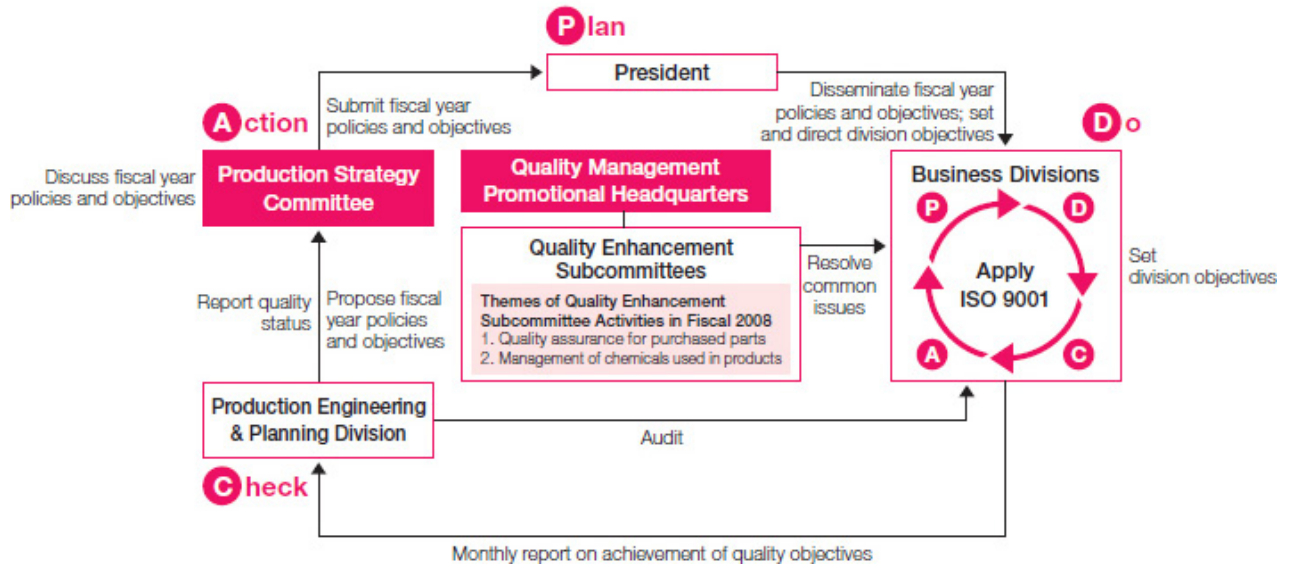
Plan

President

Submit fiscal year policies and objectives

Disseminate fiscal year policies and objectives; set and direct division objectives

Action

Do

Discuss fiscal year policies and objectives

Production Strategy Committee

Quality Management Promotional Headquarters

Business Divisions

P D

Apply ISO 9001

A C

Set division objectives

Quality Enhancement Subcommittees

Themes of Quality Enhancement Subcommittee Activities in Fiscal 2008
1. Quality assurance for purchased parts
2. Management of chemicals used in products

Resolve common issues

Report quality status

Propose fiscal year policies and objectives

Production Engineering & Planning Division

Audit

Check

Monthly report on achievement of quality objectives